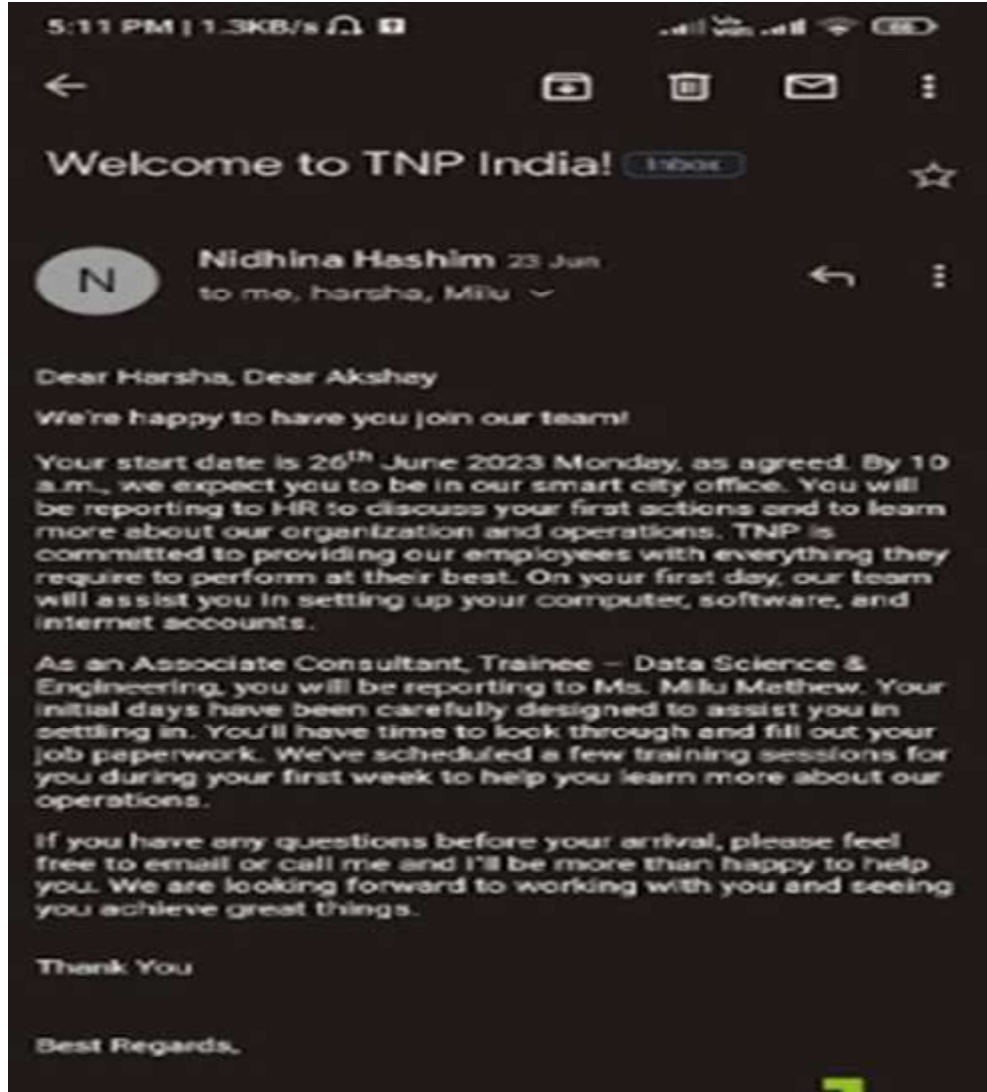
5:11 PM | 1.3KB/s

Welcome to TNP India! Inbox

N

Nidhina Hashim 23 Jun
to me, harsha, Milu

Dear Harsha, Dear Akshay

We're happy to have you join our team!

Your start date is 26$^{th}$ June 2023 Monday, as agreed. By 10 a.m., we expect you to be in our smart city office. You will be reporting to HR to discuss your first actions and to learn more about our organization and operations. TNP is committed to providing our employees with everything they require to perform at their best. On your first day, our team will assist you in setting up your computer, software, and internet accounts.

As an Associate Consultant, Trainee – Data Science & Engineering, you will be reporting to Ms. Milu Methew. Your initial days have been carefully designed to assist you in settling in. You'll have time to look through and fill out your job paperwork. We've scheduled a few training sessions for you during your first week to help you learn more about our operations.

If you have any questions before your arrival, please feel free to email or call me and I'll be more than happy to help you. We are looking forward to working with you and seeing you achieve great things.

Thank You

Best Regards,